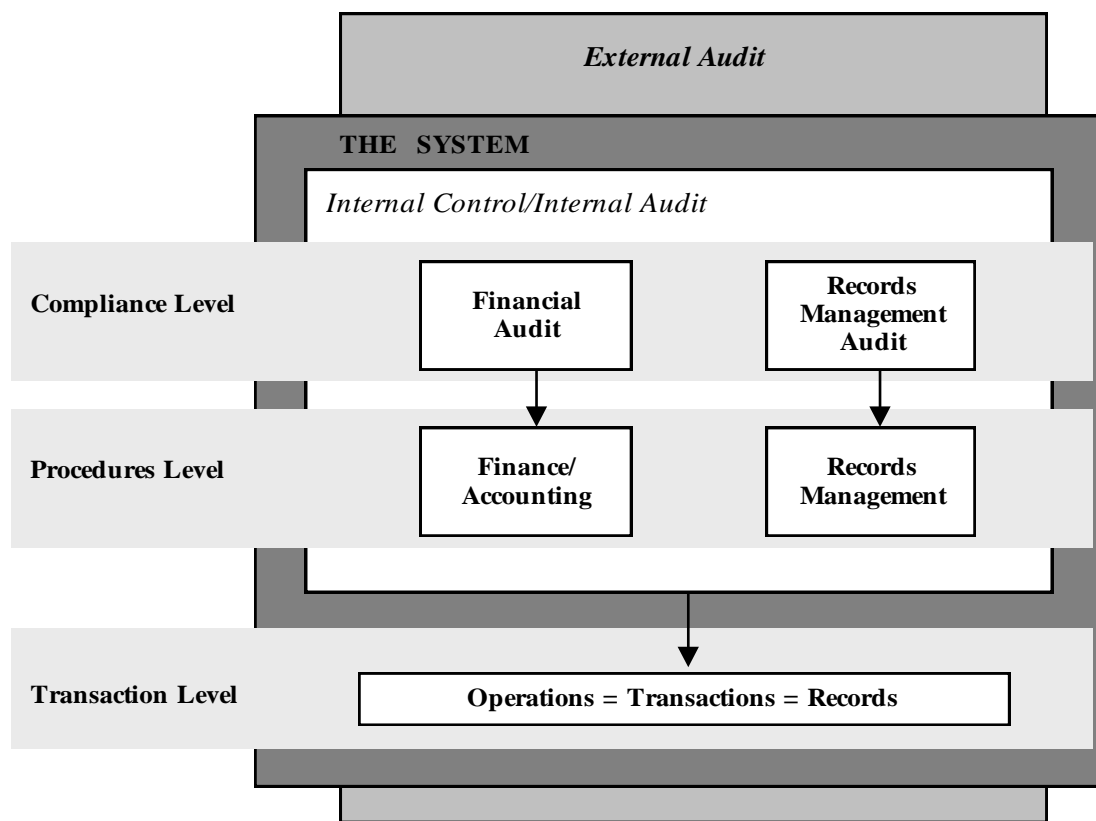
External Audit

THE SYSTEM

Internal Control/Internal Audit

Compliance Level

Financial Audit

Records Management Audit

Procedures Level

Finance/ Accounting

Records Management

Transaction Level

Operations = Transactions = Records